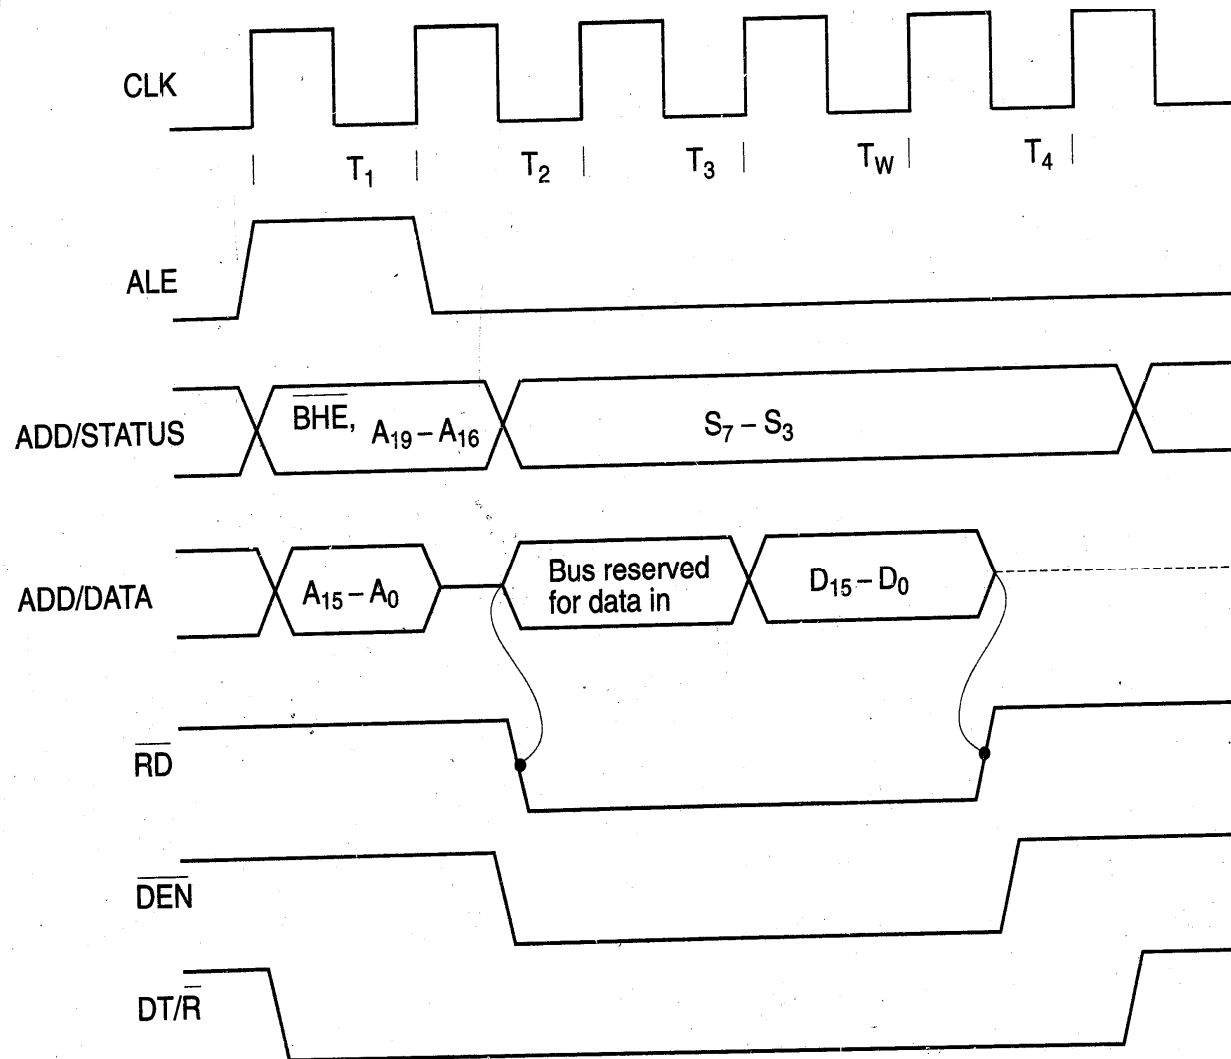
CLK

$T_1$ $T_2$ $T_3$ $T_W$ $T_4$

ALE

ADD/STATUS

$\overline{BHE}$, $A_{19}-A_{16}$

$S_7-S_3$

ADD/DATA

$A_{15}-A_0$

Bus reserved for data in

$D_{15}-D_0$

$\overline{RD}$

$\overline{DEN}$

$DT/\overline{R}$